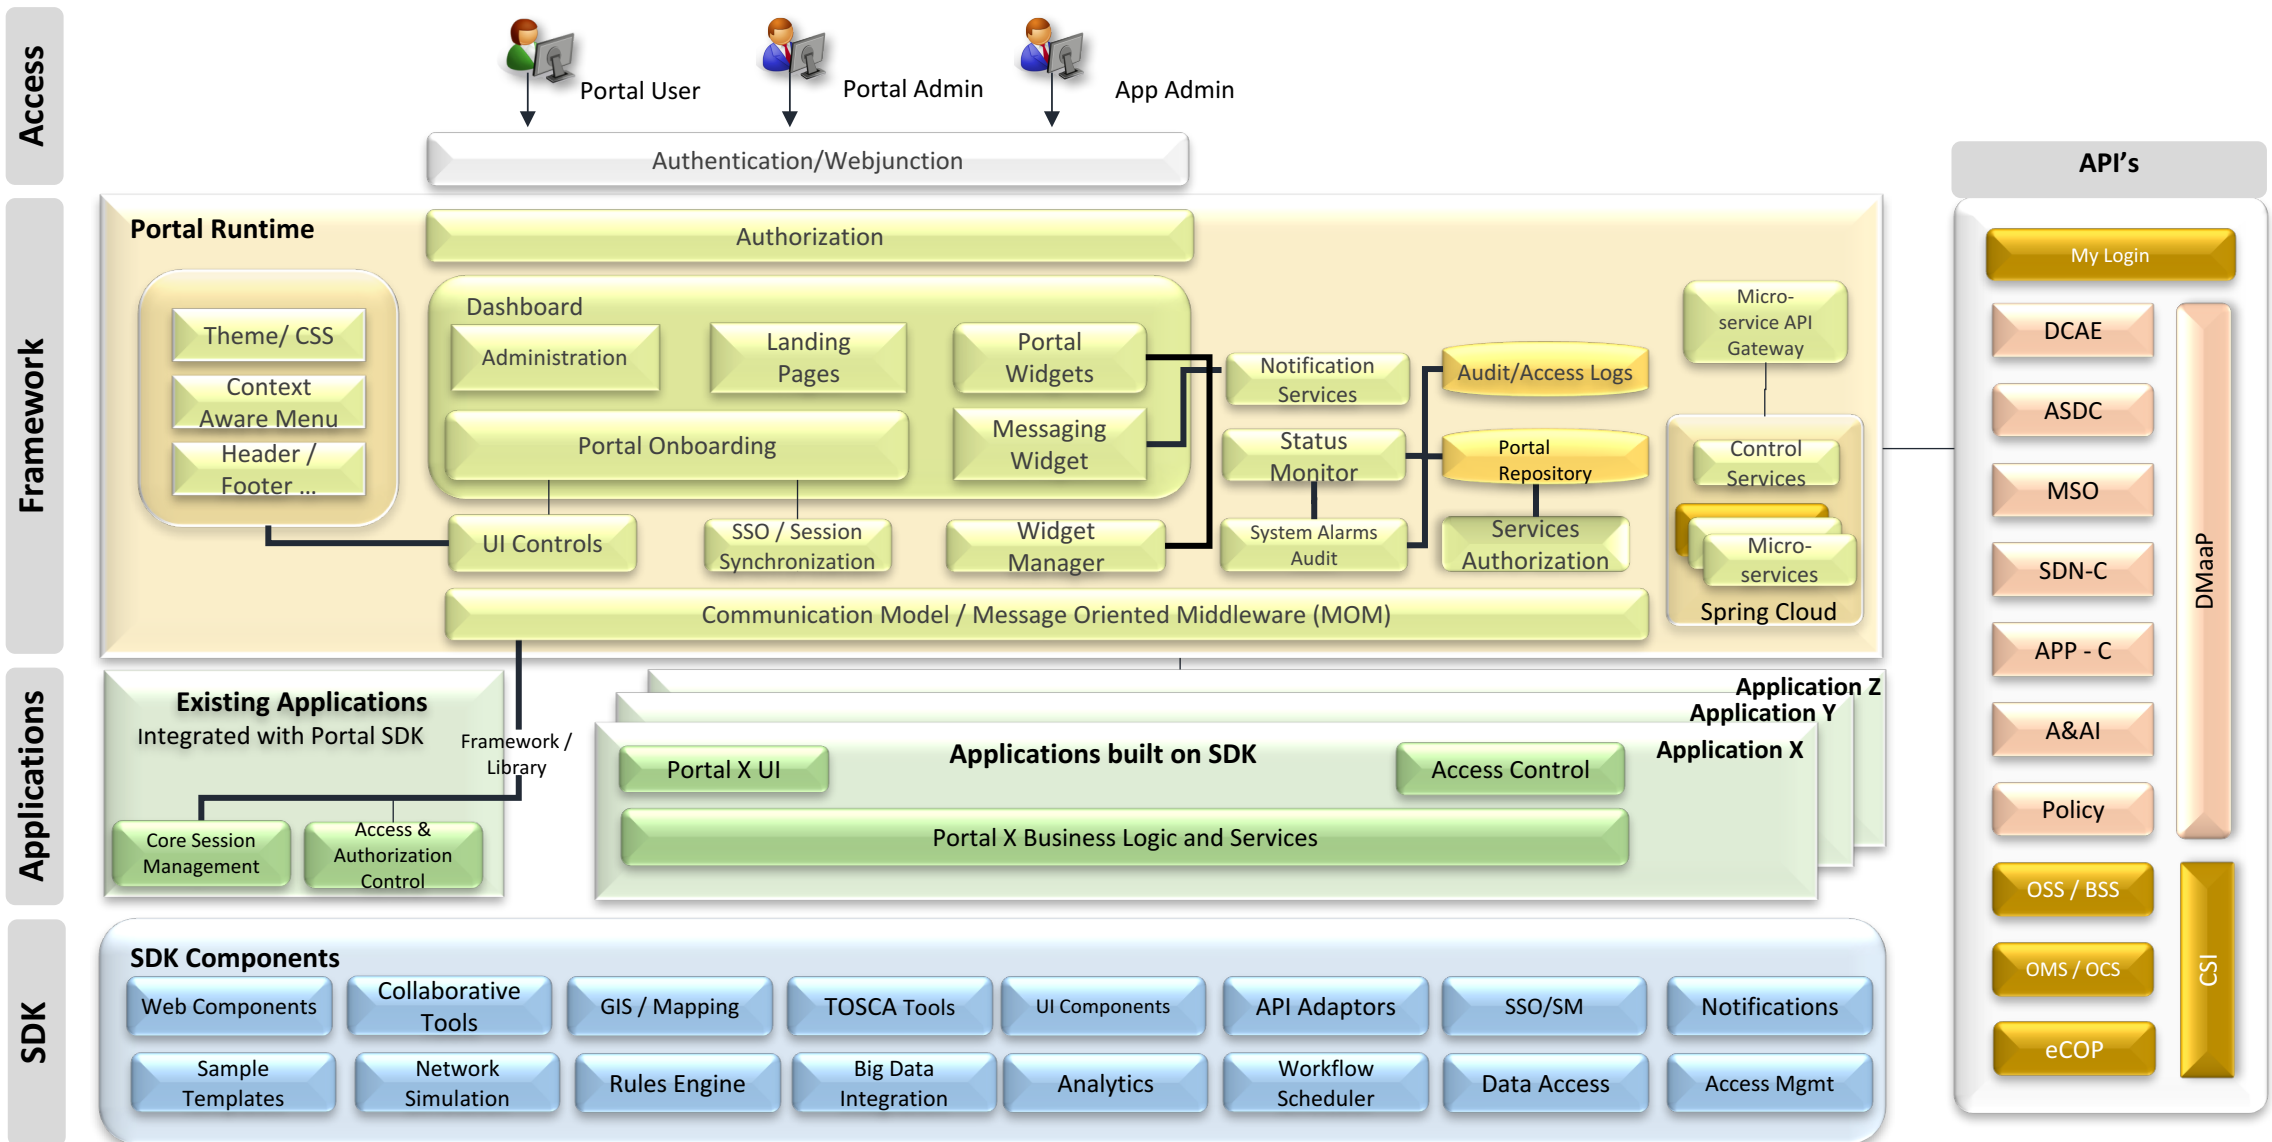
Access

Portal User
Portal Admin
App Admin

Authentication/Webjunction

Framework

Portal Runtime

Authorization

Theme/ CSS
Context Aware Menu
Header / Footer ...

Dashboard
Administration
Landing Pages
Portal Widgets
Portal Onboarding
Messaging Widget

Notification Services
Status Monitor
System Alarms Audit

Audit/Access Logs
Portal Repository
Services Authorization

Micro-service API Gateway
Control Services
Micro-services
Spring Cloud

UI Controls
SSO / Session Synchronization
Widget Manager

Communication Model / Message Oriented Middleware (MOM)

Applications

Existing Applications
Integrated with Portal SDK
Framework / Library
Core Session Management
Access & Authorization Control

Application Z
Application Y
Application X
Applications built on SDK
Portal X UI
Access Control
Portal X Business Logic and Services

SDK

SDK Components
Web Components
Collaborative Tools
GIS / Mapping
TOSCA Tools
UI Components
API Adaptors
SSO/SM
Notifications
Sample Templates
Network Simulation
Rules Engine
Big Data Integration
Analytics
Workflow Scheduler
Data Access
Access Mgmt

API's
My Login
DCAE
ASDC
MSO
SDN-C
APP - C
A&AI
Policy
DMaaP
OSS / BSS
OMS / OCS
eCOP
CSI